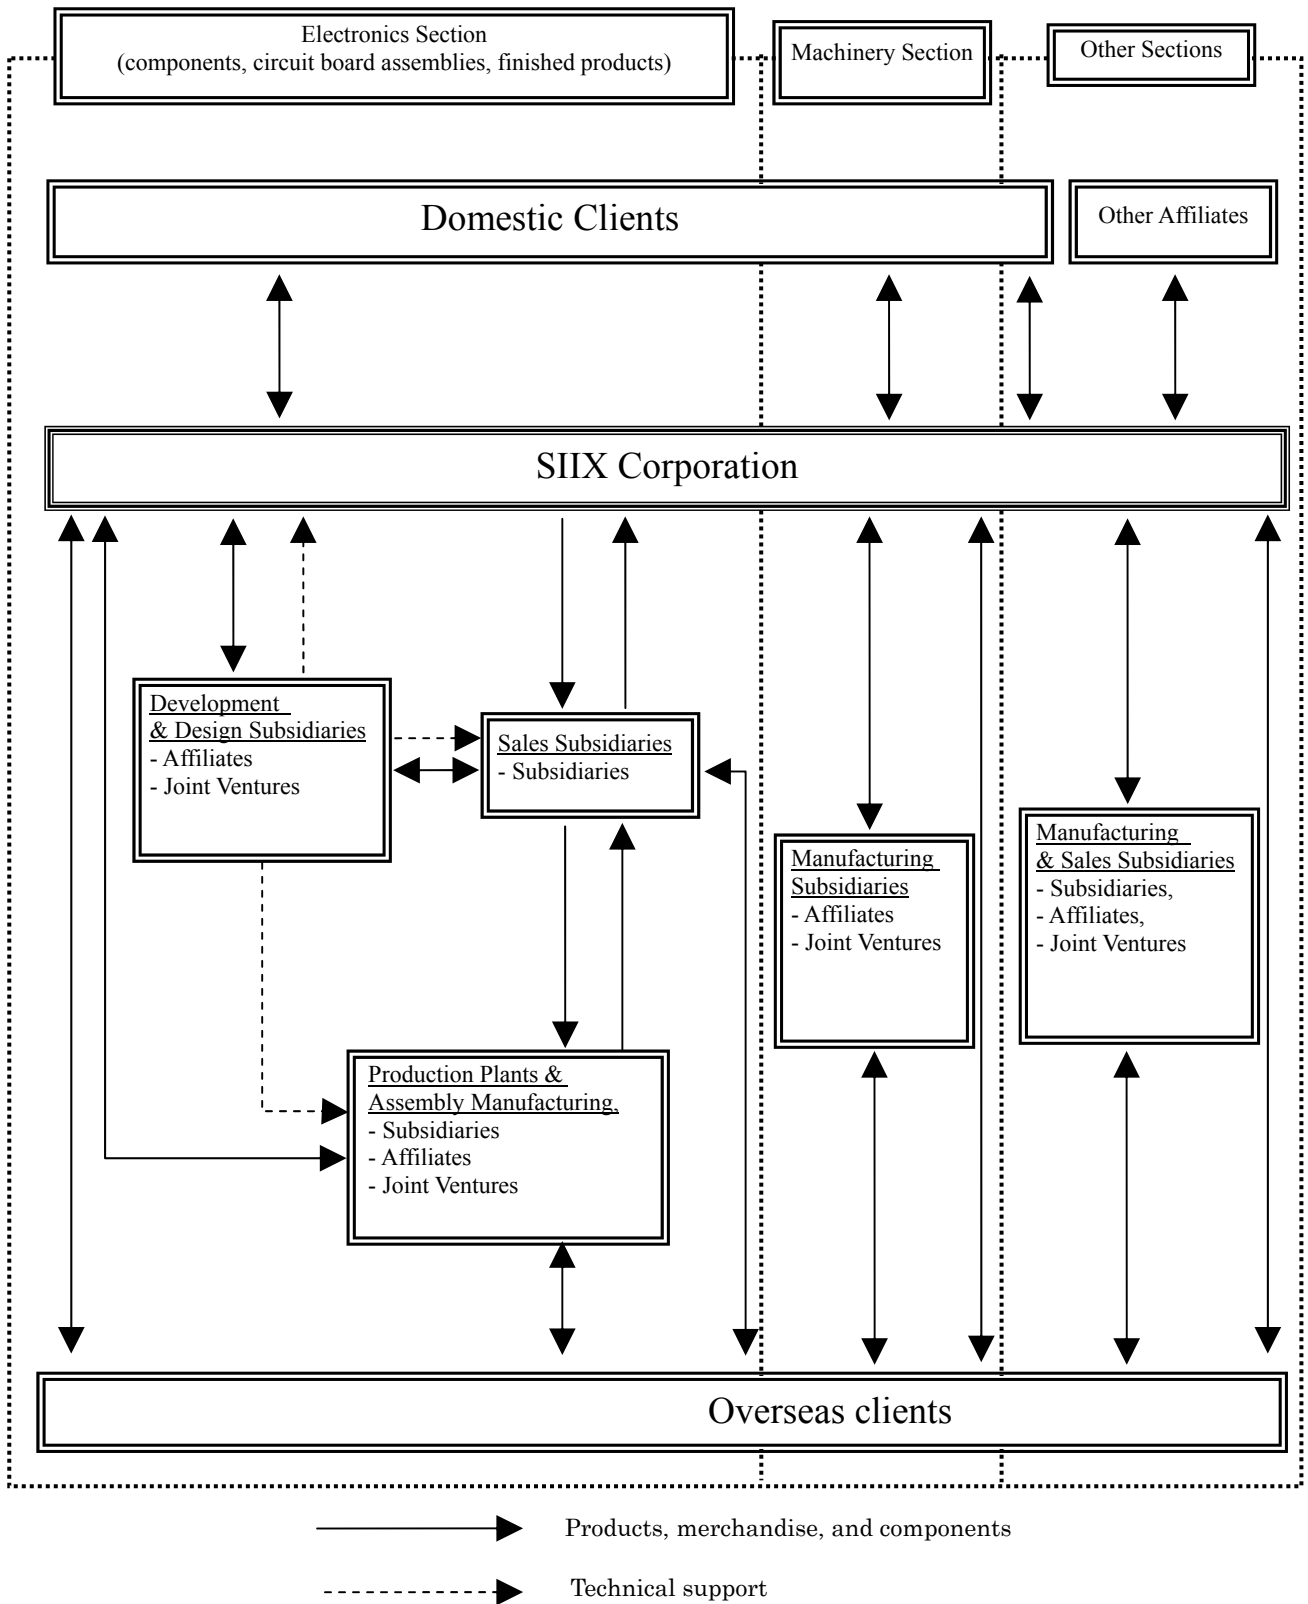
Electronics Section
(components, circuit board assemblies, finished products)

Machinery Section

Other Sections

Domestic Clients

Other Affiliates

SIIX Corporation

Development & Design Subsidiaries
- Affiliates
- Joint Ventures

Sales Subsidiaries
- Subsidiaries

Manufacturing Subsidiaries
- Affiliates
- Joint Ventures

Manufacturing & Sales Subsidiaries
- Subsidiaries,
- Affiliates,
- Joint Ventures

Production Plants & Assembly Manufacturing,
- Subsidiaries
- Affiliates
- Joint Ventures

Overseas clients

Products, merchandise, and components

Technical support